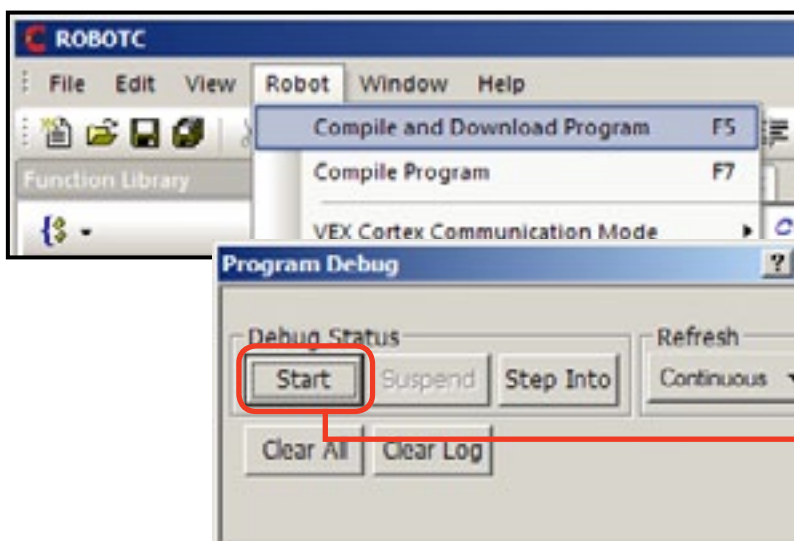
ROBOTC

File Edit View Robot Window Help

Compile and Download Program F5

Compile Program F7

Function Library

VEX Cortex Communication Mode

Program Debug

?

Debug Status

Start

Suspend

Step Into

Refresh

Continuous

Clear All

Clear Log